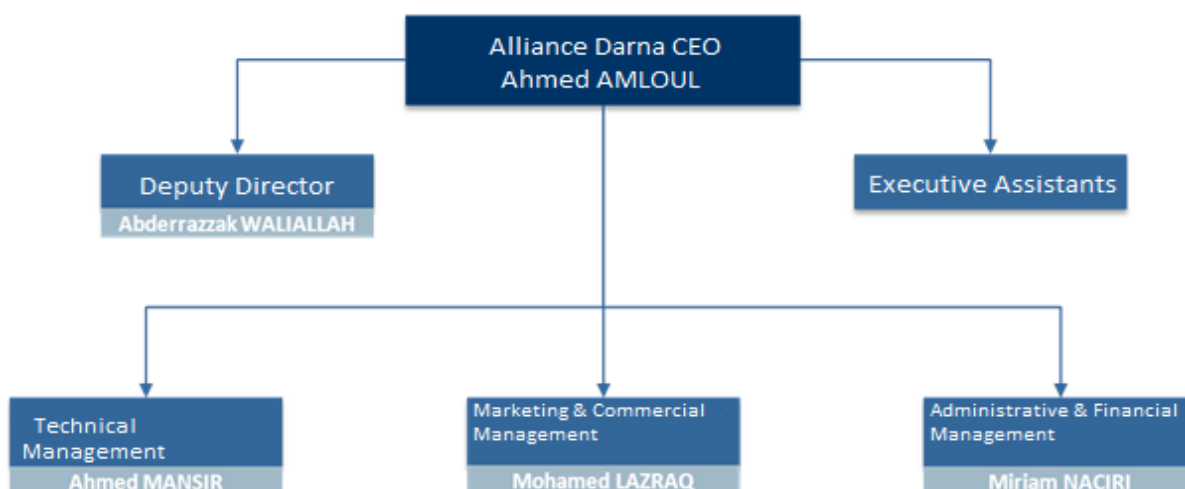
Alliance Darna CEO
Ahmed AMLOUL

Deputy Director
Abderrazzak WALIALLAH

Executive Assistants

Technical Management
Ahmed MANSIR

Marketing & Commercial Management
Mohamed LAZRAQ

Administrative & Financial Management
Miriam NACIRI